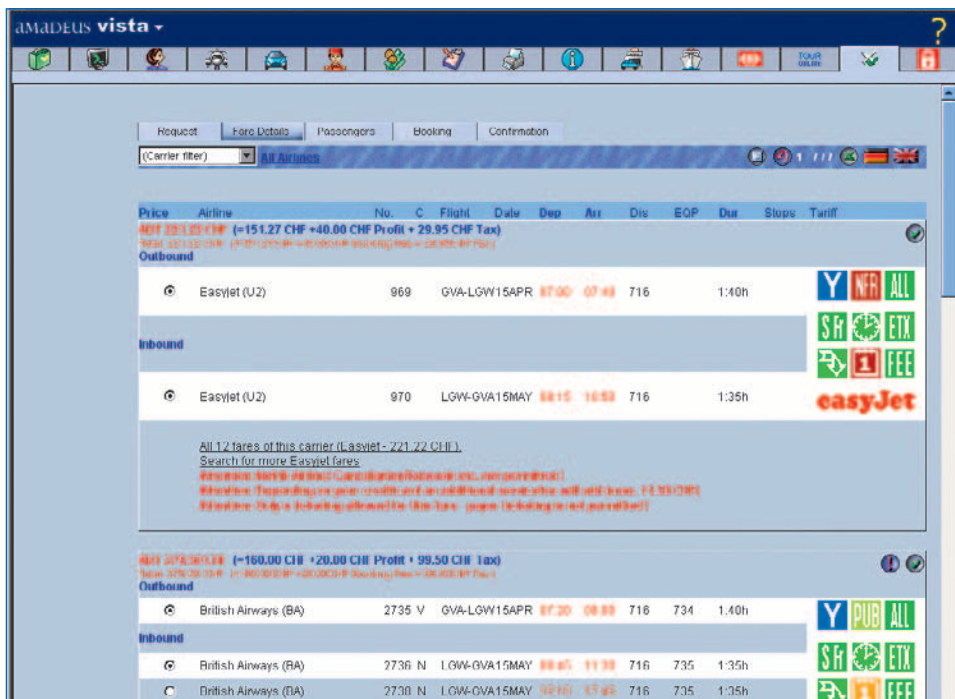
amadeus vista ▾

?

TOUR

Request | Fare Details | Passengers | Booking | Confirmation

(Carrier filter) All Airlines

1 / 1

| Price | Airline | No. | C | Flight | Date | Dep | Arr | Dis | EOP | Dur | Stops | Tariff |
|---|---|---|---|---|---|---|---|---|---|---|---|---|

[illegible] (=151.27 CHF +40.00 CHF Profit + 29.95 CHF Tax)
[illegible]
Outbound

Easyjet (U2) 969 GVA-LGW15APR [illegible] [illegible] 716 1:40h

Y NFR ALL

SR ETX

1 FEE

Inbound

Easyjet (U2) 970 LGW-GVA15MAY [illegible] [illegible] 716 1:35h

easyJet

All 12 fares of this carrier (Easyjet - 221.22 CHF).
Search for more Easyjet fares
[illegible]
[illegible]
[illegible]

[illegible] (=160.00 CHF +20.00 CHF Profit + 99.50 CHF Tax)
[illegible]
Outbound

British Airways (BA) 2735 V GVA-LGW15APR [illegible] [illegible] 716 734 1:40h

Y PUB ALL

Inbound

British Airways (BA) 2736 N LGW-GVA15MAY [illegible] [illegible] 716 735 1:35h

SR ETX

British Airways (BA) 2730 N LGW-GVA15MAY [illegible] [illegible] 716 735 1:35h

1 FEE